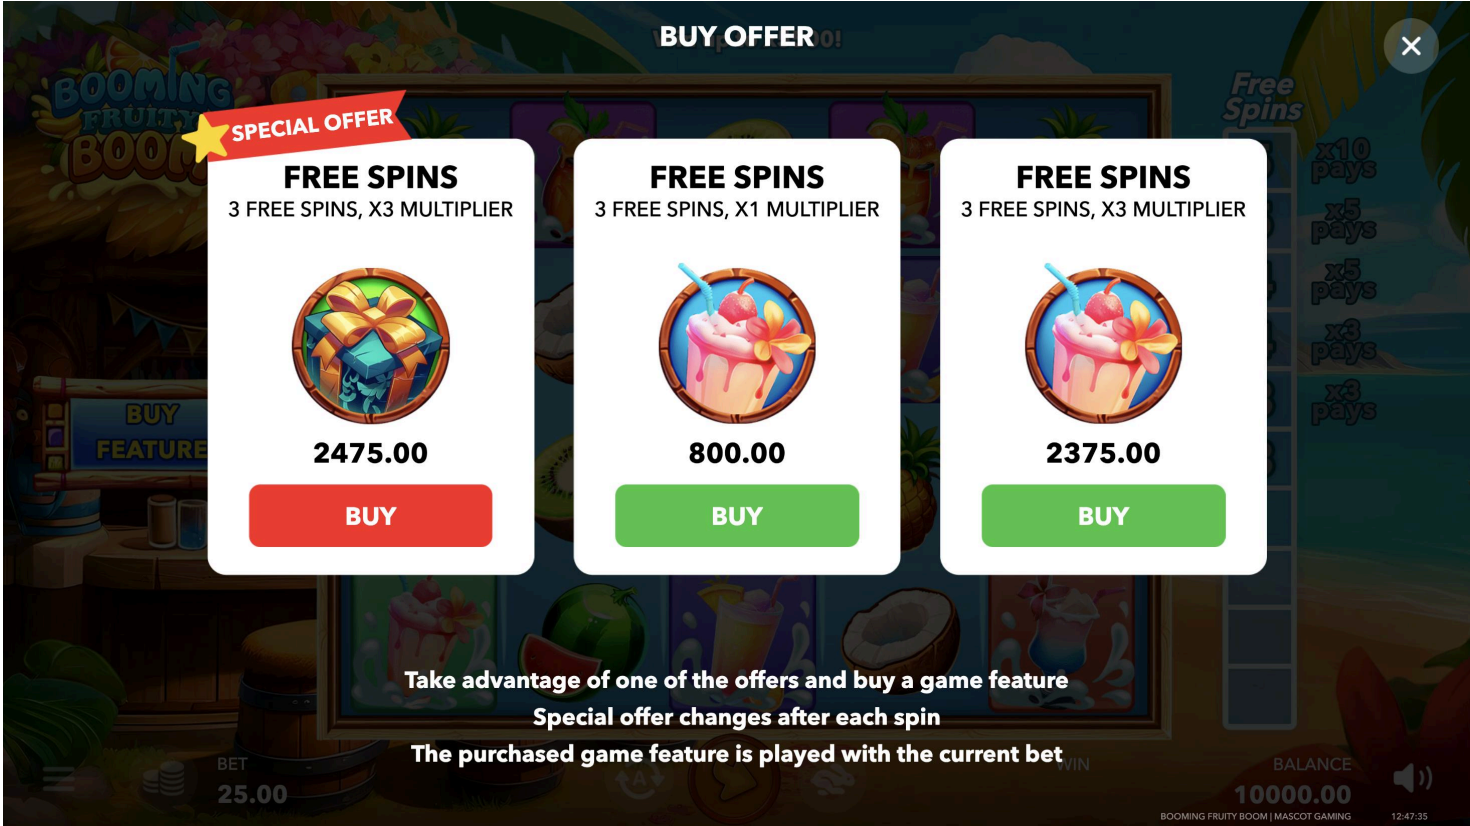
BUY OFFER

BOOMING FRUITY BOOM

Free Spins

x10 pays
x5 pays
x5 pays
x3 pays
x3 pays

BUY FEATURE

SPECIAL OFFER

FREE SPINS
3 FREE SPINS, X3 MULTIPLIER
2475.00
BUY

FREE SPINS
3 FREE SPINS, X1 MULTIPLIER
800.00
BUY

FREE SPINS
3 FREE SPINS, X3 MULTIPLIER
2375.00
BUY

Take advantage of one of the offers and buy a game feature
Special offer changes after each spin
The purchased game feature is played with the current bet

BET
25.00

WIN

BALANCE
10000.00

BOOMING FRUITY BOOM | MASCOT GAMING
12:47:35